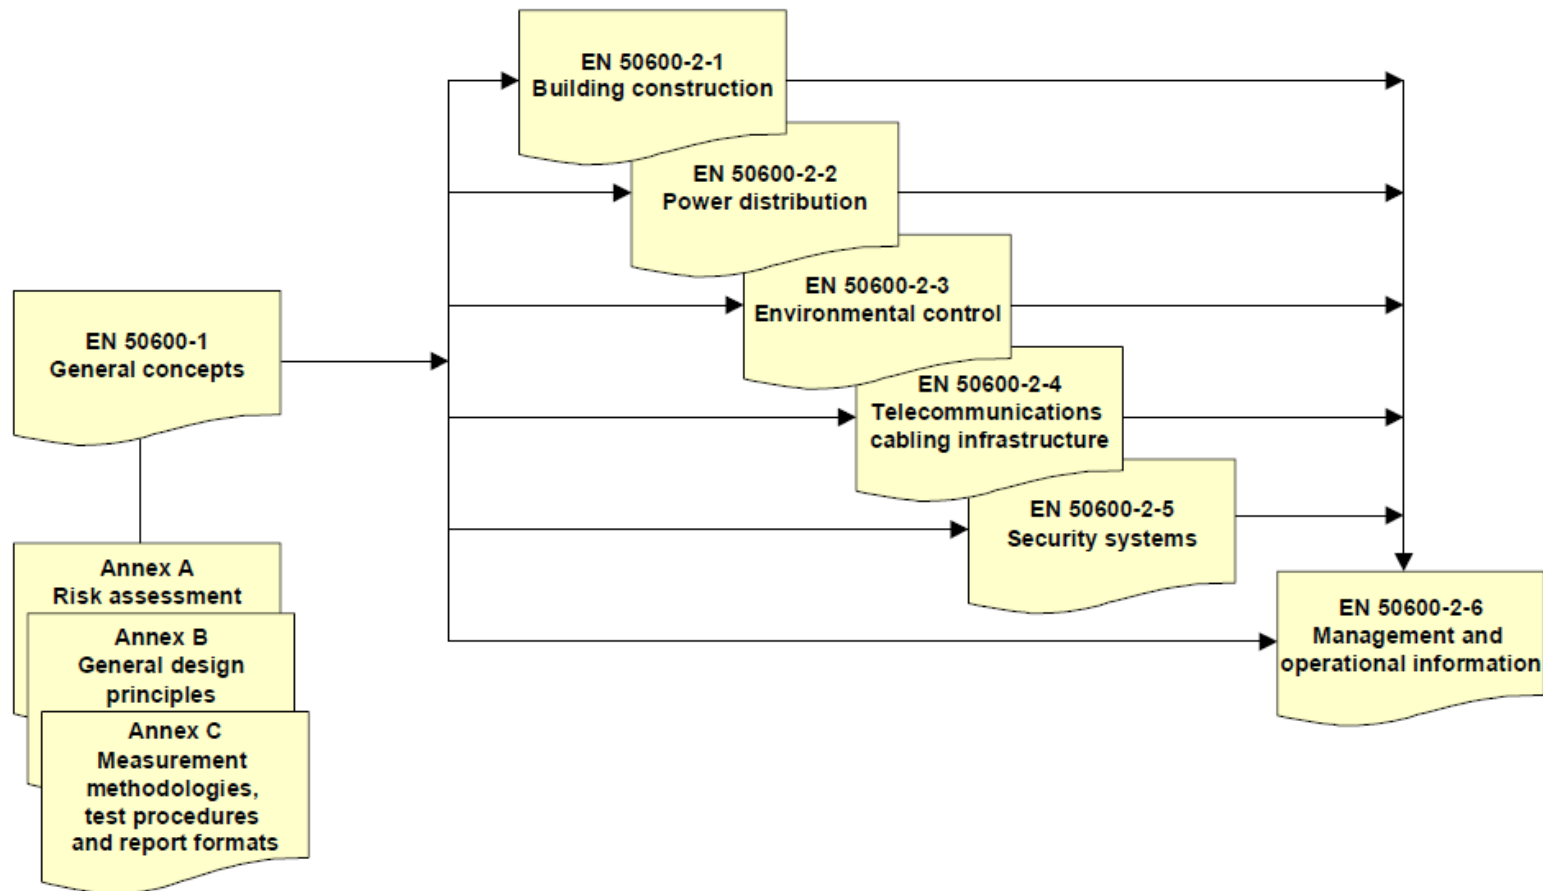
EN 50600-1
General concepts

Annex A
Risk assessment

Annex B
General design principles

Annex C
Measurement methodologies, test procedures and report formats

EN 50600-2-1
Building construction

EN 50600-2-2
Power distribution

EN 50600-2-3
Environmental control

EN 50600-2-4
Telecommunications cabling infrastructure

EN 50600-2-5
Security systems

EN 50600-2-6
Management and operational information